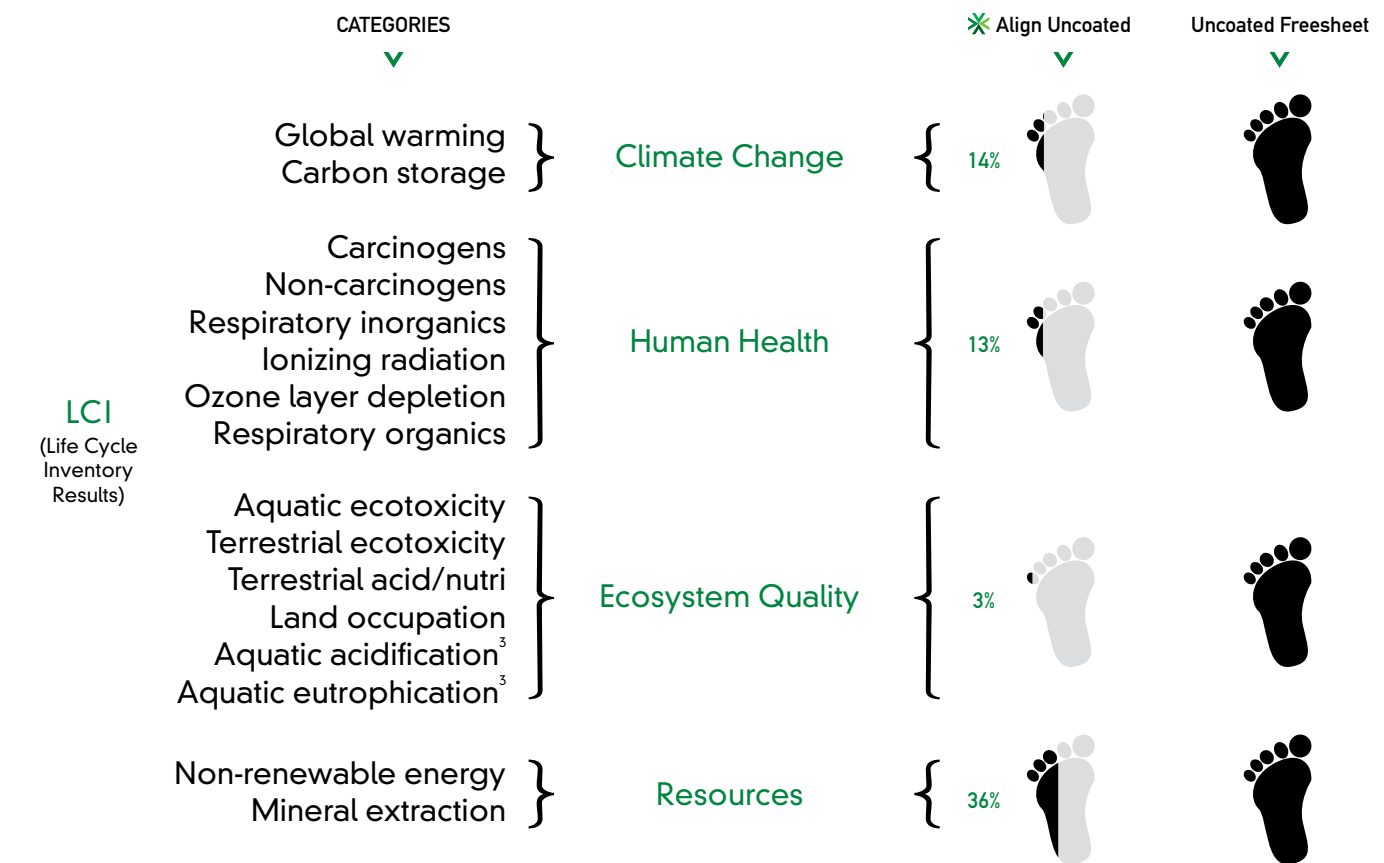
CATEGORIES

Align Uncoated

Uncoated Freesheet

LCI
(Life Cycle Inventory Results)

Global warming
Carbon storage

Climate Change

14%

Carcinogens
Non-carcinogens
Respiratory inorganics
Ionizing radiation
Ozone layer depletion
Respiratory organics

Human Health

13%

Aquatic ecotoxicity
Terrestrial ecotoxicity
Terrestrial acid/nutri
Land occupation
Aquatic acidification$^3$
Aquatic eutrophication$^3$

Ecosystem Quality

3%

Non-renewable energy
Mineral extraction

Resources

36%